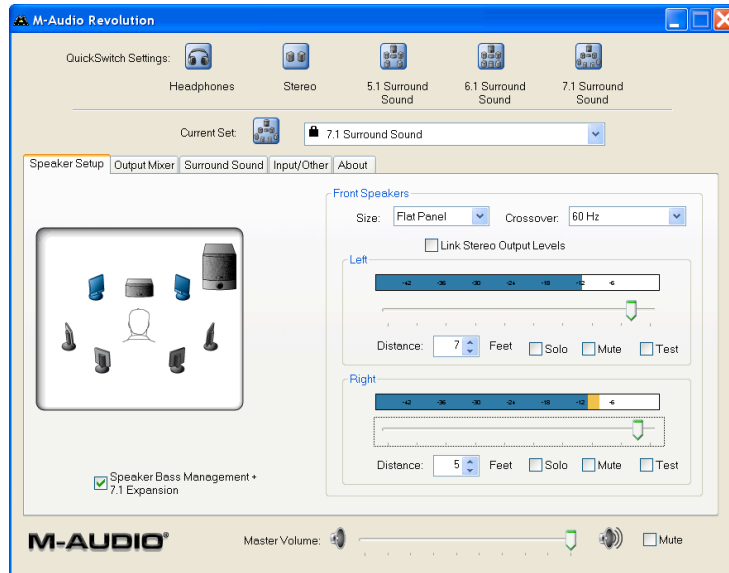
M-Audio Revolution

QuickSwitch Settings:

Headphones

Stereo

5.1 Surround Sound

6.1 Surround Sound

7.1 Surround Sound

Current Set:

7.1 Surround Sound

Speaker Setup | Output Mixer | Surround Sound | Input/Other | About

Front Speakers

Size: Flat Panel

Crossover: 60 Hz

Link Stereo Output Levels

Left

-42 -36 -30 -24 -18 -12 -6

Distance: 7 Feet Solo Mute Test

Right

-42 -36 -30 -24 -18 -12 -6

Distance: 5 Feet Solo Mute Test

Speaker Bass Management + 7.1 Expansion

M-AUDIO®

Master Volume:

Mute